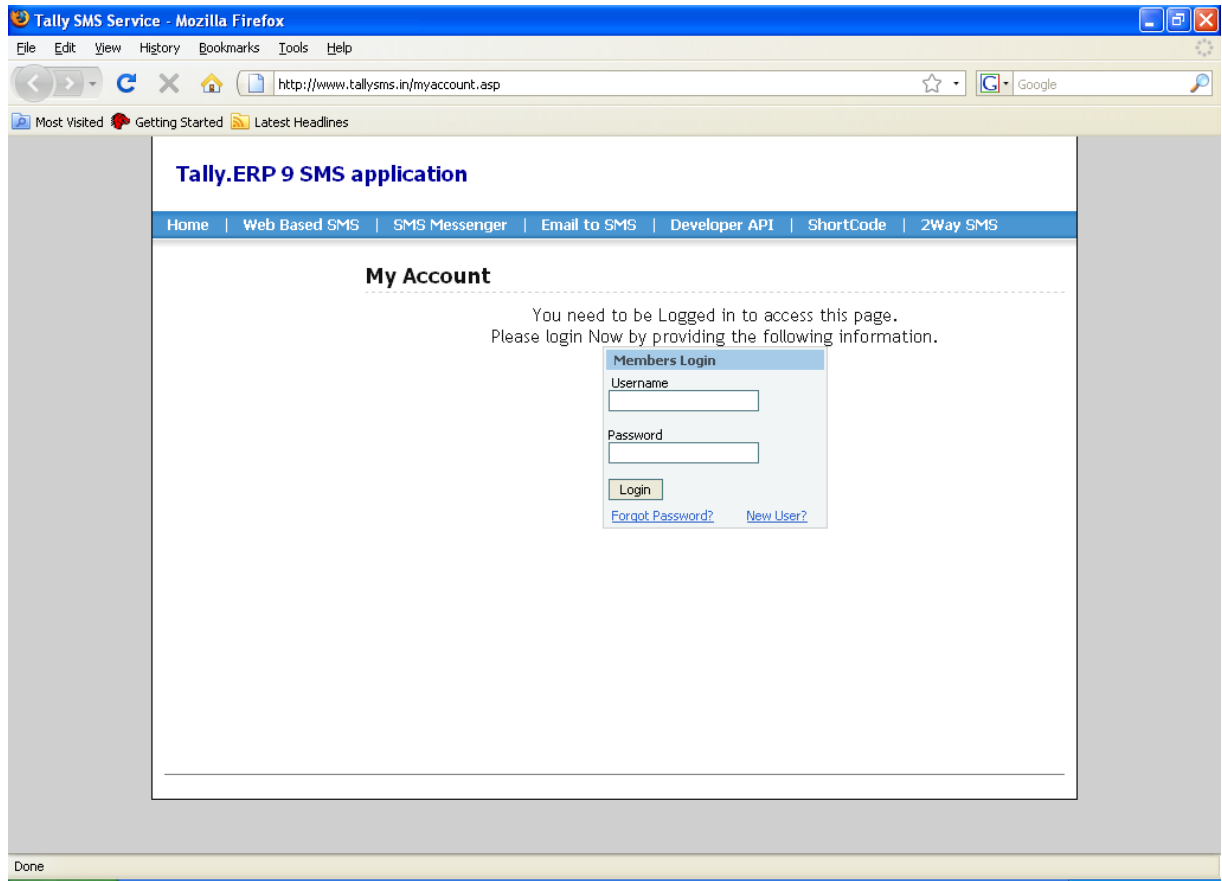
Tally SMS Service - Mozilla Firefox

File Edit View History Bookmarks Tools Help

http://www.tallysms.in/myaccount.asp

Google

Most Visited Getting Started Latest Headlines

Tally.ERP 9 SMS application

Home | Web Based SMS | SMS Messenger | Email to SMS | Developer API | ShortCode | 2Way SMS

My Account

You need to be Logged in to access this page.
Please login Now by providing the following information.

Members Login

Username

Password

Login

Forgot Password? New User?

Done